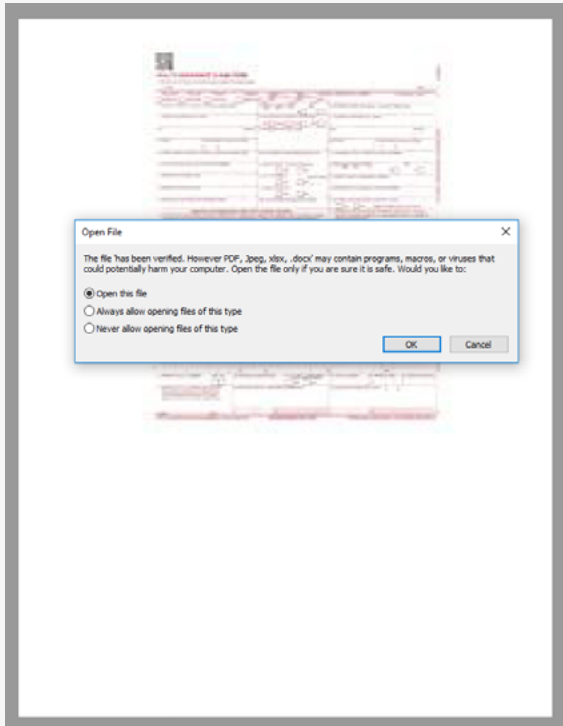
Open File

The file 'has been verified. However PDF, Jpeg, xlsx, .docx' may contain programs, macros, or viruses that could potentially harm your computer. Open the file only if you are sure it is safe. Would you like to:

Open this file
Always allow opening files of this type
Never allow opening files of this type

OK
Cancel